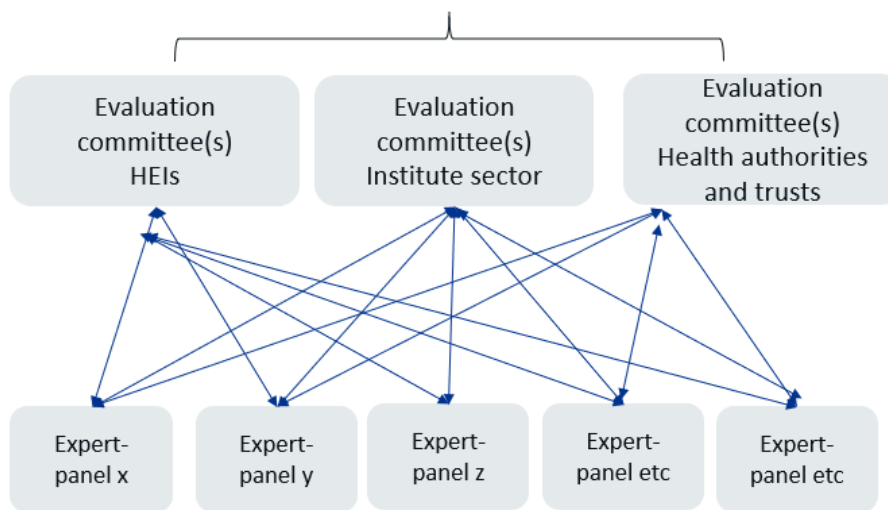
Evaluation committee(s) HEIs

Evaluation committee(s) Institute sector

Evaluation committee(s) Health authorities and trusts

Expert-panel x

Expert-panel y

Expert-panel z

Expert-panel etc

Expert-panel etc